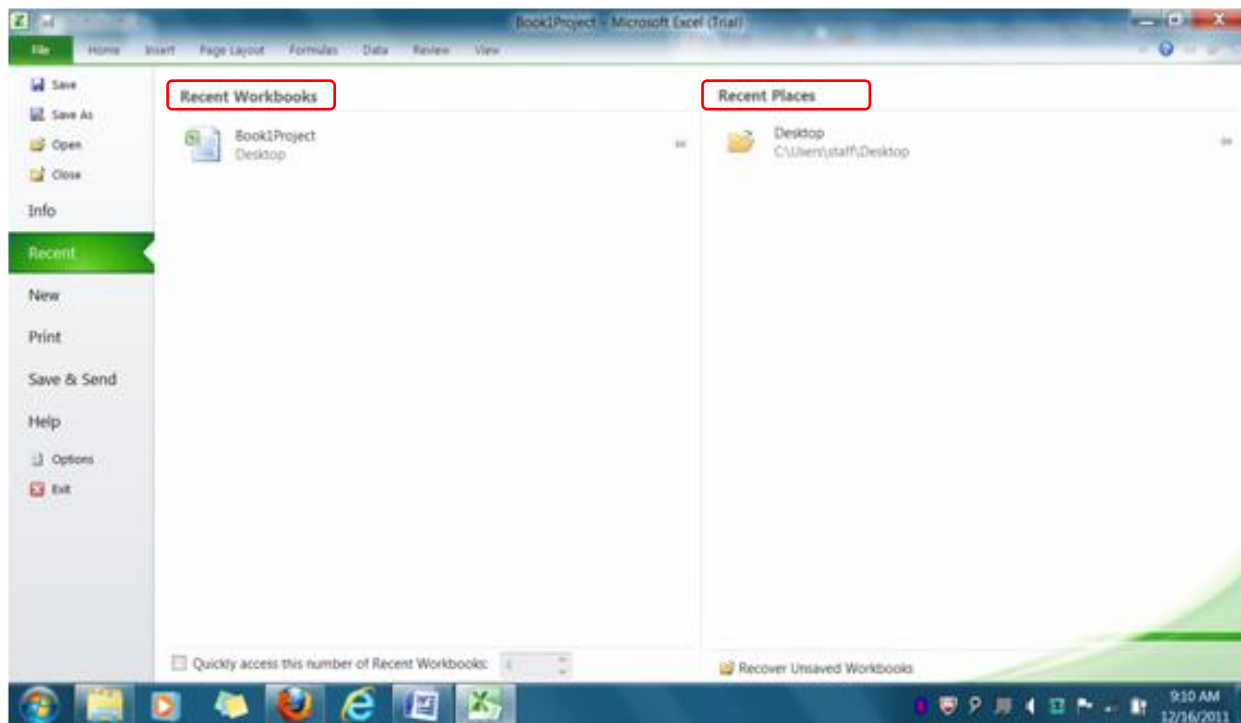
Book1Project - Microsoft Excel (Trial)

File Home Insert Page Layout Formulas Data Review View

Save
Save As
Open
Close
Info
Recent
New
Print
Save & Send
Help
Options
Exit

Recent Workbooks

Book1Project
Desktop

Recent Places

Desktop
C:\Users\staff\Desktop

Quickly access this number of Recent Workbooks: 4

Recover Unsaved Workbooks

9:10 AM
12/16/2011